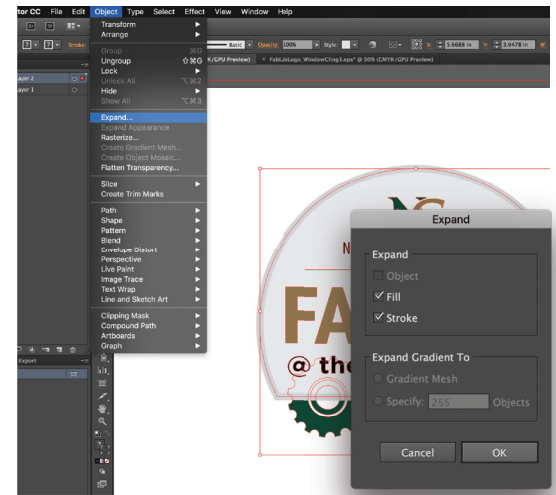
tor CC File Edit Object Type Select Effect View Window Help

Transform
Arrange

Group ⌘G
Ungroup ⇧⌘G
Lock
Unlock All ⌥⌘2
Hide
Show All ⌥⌘3

Expand...
Expand Appearance
Rasterize...
Create Gradient Mesh...
Create Object Mosaic...
Flatten Transparency...

Slice
Create Trim Marks

Path
Shape
Pattern
Blend
Envelope Distort
Perspective
Live Paint
Image Trace
Text Wrap
Line and Sketch Art

Clipping Mask
Compound Path
Artboards
Graph

Stroke: Basic Opacity: 100% Style: X: 5.6688 in Y: 3.9478 in

K/GPU Preview) FabLabLogo_WindowCling1.eps* @ 50% (CMYK/GPU Preview)

Layer 2
Layer 1

Export

N
FA
@ th

Expand

Expand
Object
Fill
Stroke

Expand Gradient To
Gradient Mesh
Specify: 255 Objects

Cancel OK